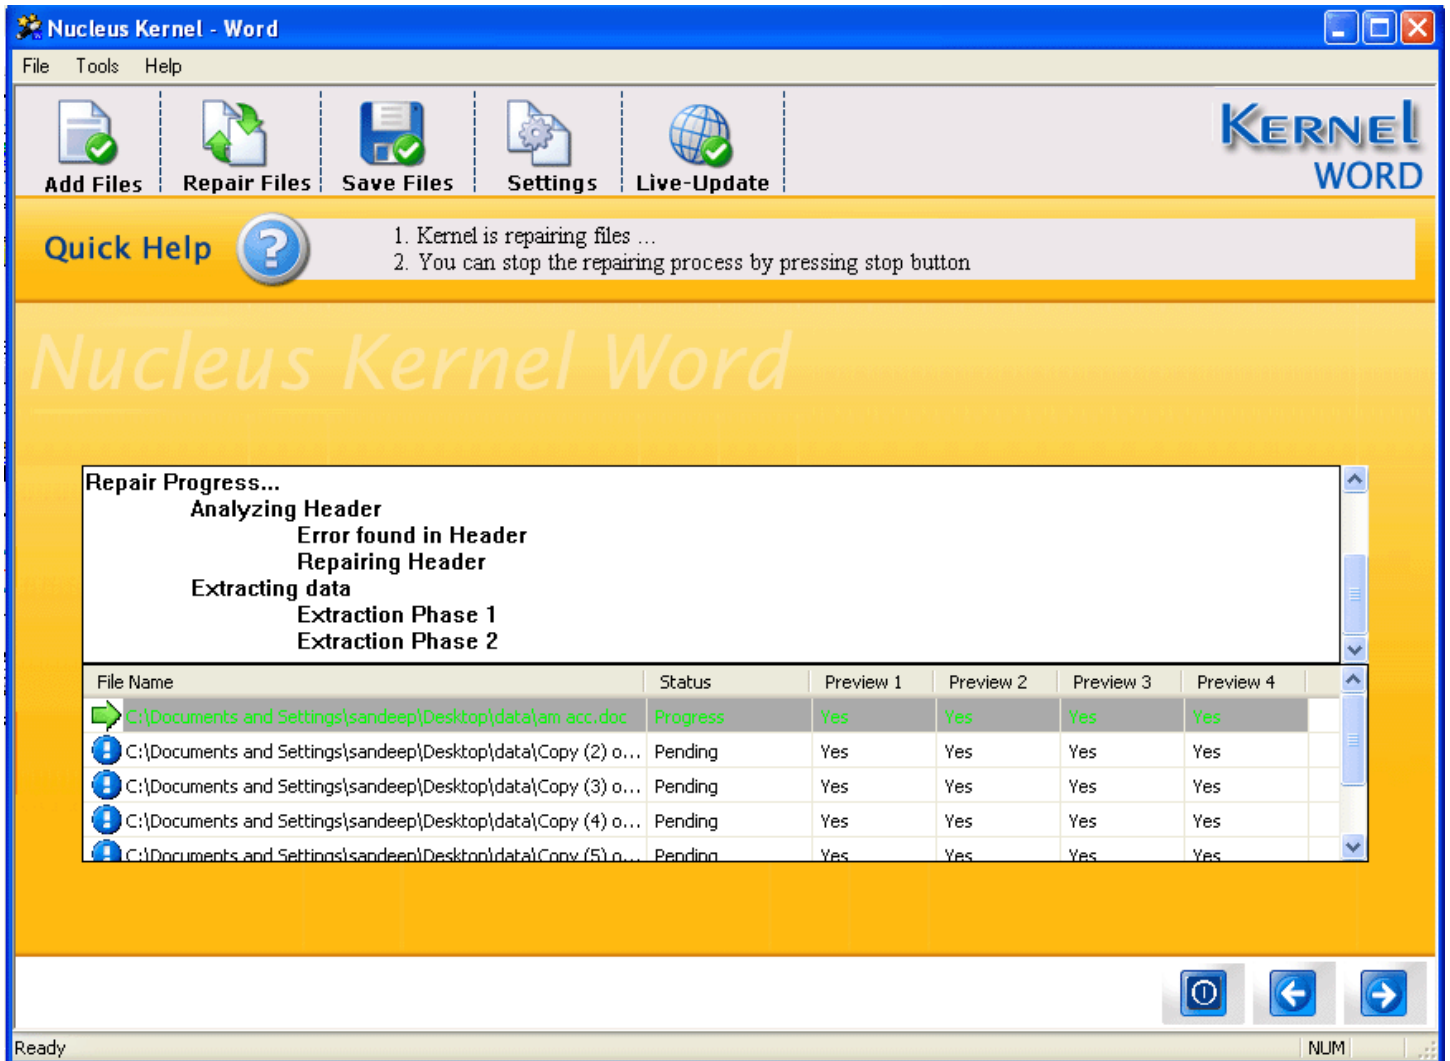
Nucleus Kernel - Word

File Tools Help

Add Files | Repair Files | Save Files | Settings | Live-Update

KERNEL WORD

Quick Help

1. Kernel is repairing files ...
2. You can stop the repairing process by pressing stop button

Nucleus Kernel Word

Repair Progress...
Analyzing Header
Error found in Header
Repairing Header
Extracting data
Extraction Phase 1
Extraction Phase 2

| File Name | Status | Preview 1 | Preview 2 | Preview 3 | Preview 4 |
|---|---|---|---|---|---|
| C:\Documents and Settings\sandeep\Desktop\data\am acc.doc | Progress | Yes | Yes | Yes | Yes |
| C:\Documents and Settings\sandeep\Desktop\data\Copy (2) o... | Pending | Yes | Yes | Yes | Yes |
| C:\Documents and Settings\sandeep\Desktop\data\Copy (3) o... | Pending | Yes | Yes | Yes | Yes |
| C:\Documents and Settings\sandeep\Desktop\data\Copy (4) o... | Pending | Yes | Yes | Yes | Yes |
| C:\Documents and Settings\sandeep\Desktop\data\Copy (5) o... | Pending | Yes | Yes | Yes | Yes |

Ready NUM